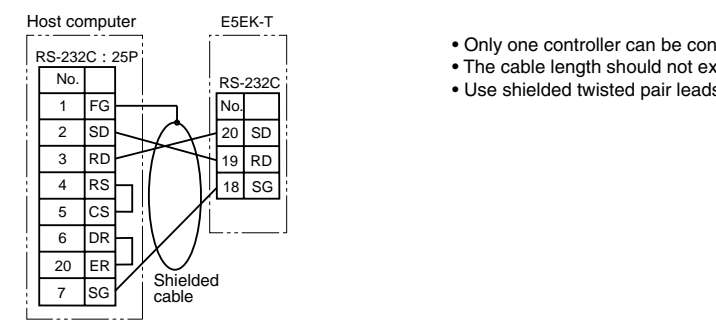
Host computer

| No. | |
|---|---|
| 1 | FG |
| 2 | SD |
| 3 | RD |
| 4 | RS |
| 5 | CS |
| 6 | DR |
| 20 | ER |
| 7 | SG |

RS-232C : 25P

E5EK-T

RS-232C

| No. | |
|---|---|
| 20 | SD |
| 19 | RD |
| 18 | SG |

Shielded cable

• Only one controller can be con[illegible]
• The cable length should not ex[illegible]
• Use shielded twisted pair leads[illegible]